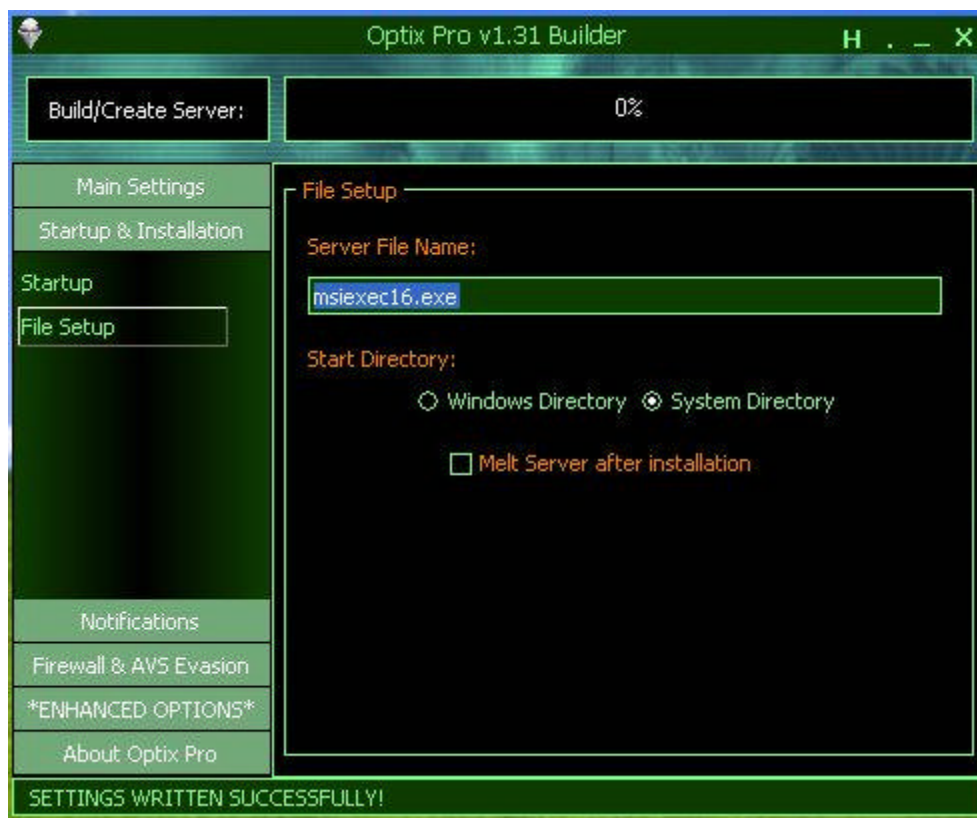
Optix Pro v1.31 Builder

H . _ X

Build/Create Server:

0%

Main Settings

Startup & Installation

Startup

File Setup

Notifications

Firewall & AVS Evasion

*ENHANCED OPTIONS*

About Optix Pro

File Setup

Server File Name:

msiexec16.exe

Start Directory:

Windows Directory

System Directory

Melt Server after installation

SETTINGS WRITTEN SUCCESSFULLY!